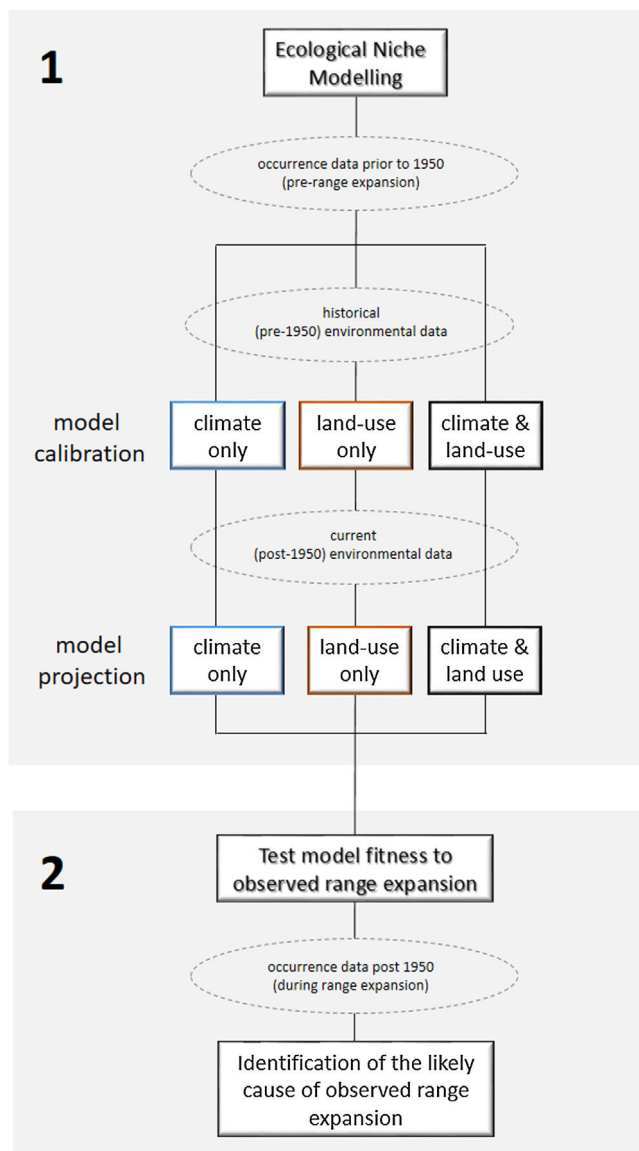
1

Ecological Niche Modelling

occurrence data prior to 1950 (pre-range expansion)

historical (pre-1950) environmental data

model calibration

climate only

land-use only

climate & land-use

current (post-1950) environmental data

model projection

climate only

land-use only

climate & land use

2

Test model fitness to observed range expansion

occurrence data post 1950 (during range expansion)

Identification of the likely cause of observed range expansion